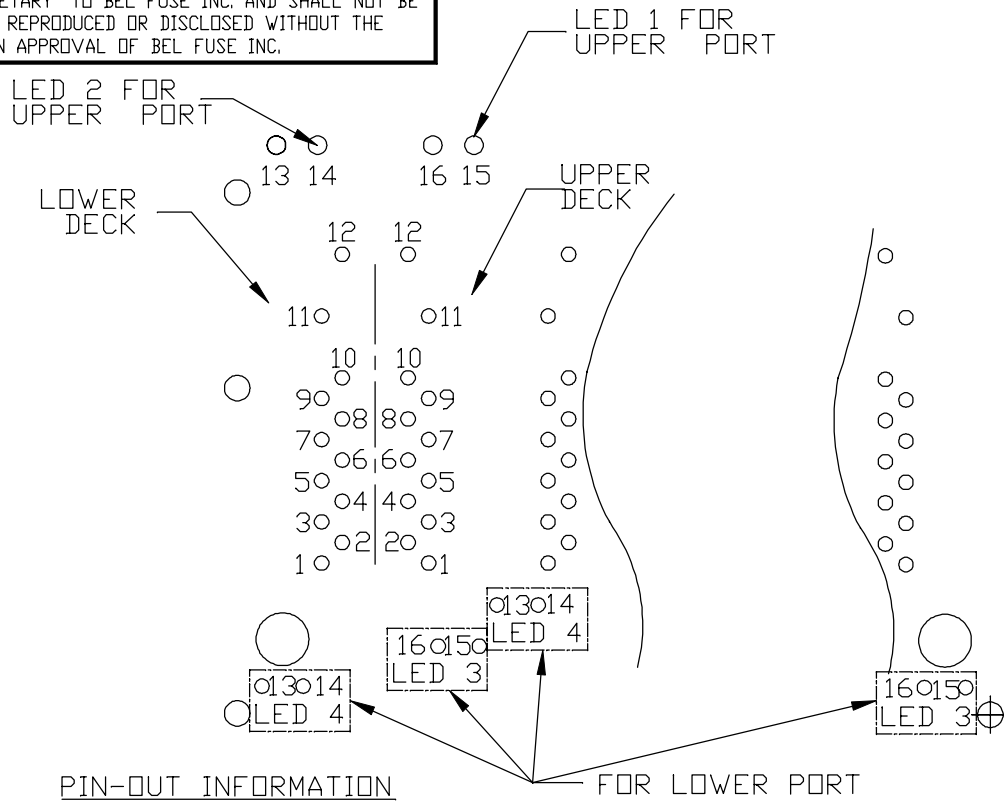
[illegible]ETARY TO BEL FUSE INC. AND SHALL NOT BE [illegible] REPRODUCED OR DISCLOSED WITHOUT THE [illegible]N APPROVAL OF BEL FUSE INC.

LED 1 FOR UPPER PORT

LED 2 FOR UPPER PORT

13 14

16 15

LOWER DECK

UPPER DECK

12 12

11 11

10 10

9 8 8 9

7 6 6 7

5 4 4 5

3 2 2 3

1 1

13 14 LED 4

16 15 LED 3

13 14 LED 4

16 15 LED 3

PIN-OUT INFORMATION

FOR LOWER PORT